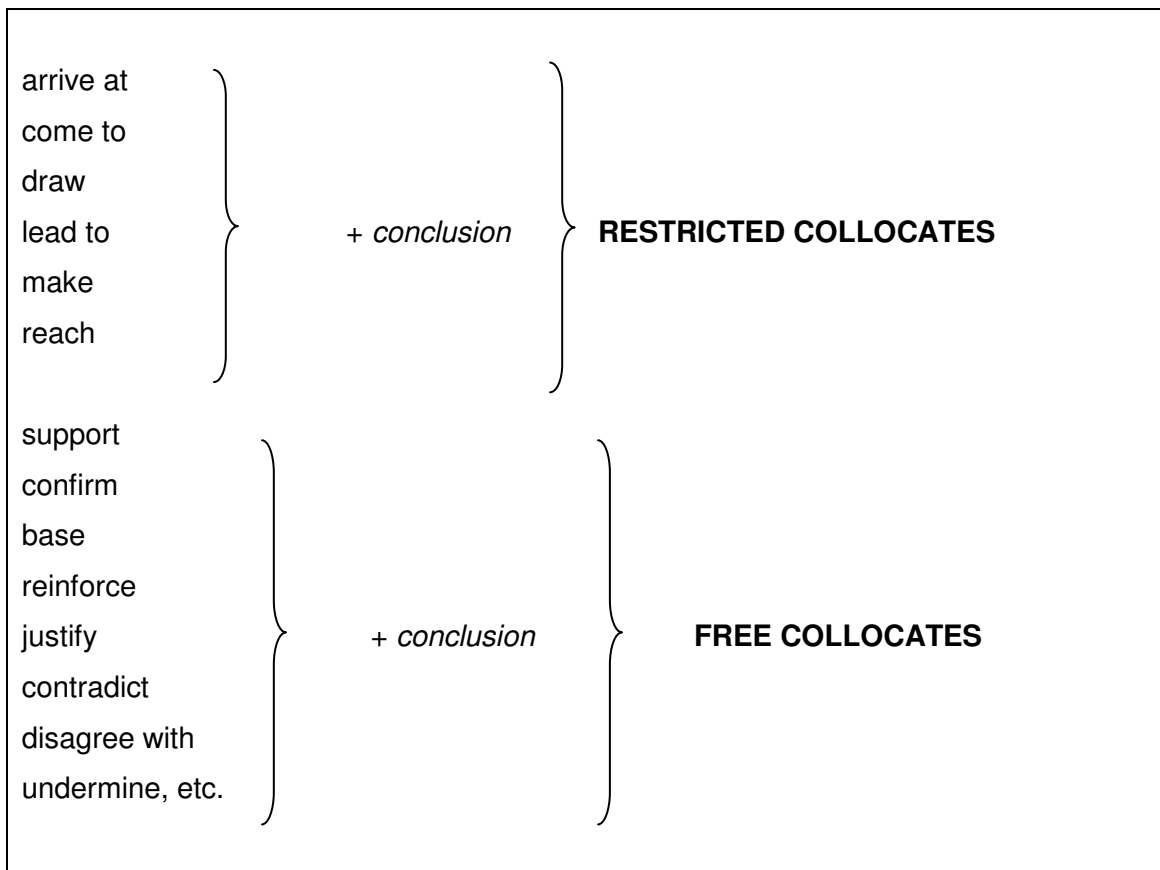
arrive at
come to
draw
lead to
make
reach

+ *conclusion*

**RESTRICTED COLLOCATES**

support
confirm
base
reinforce
justify
contradict
disagree with
undermine, etc.

+ *conclusion*

**FREE COLLOCATES**